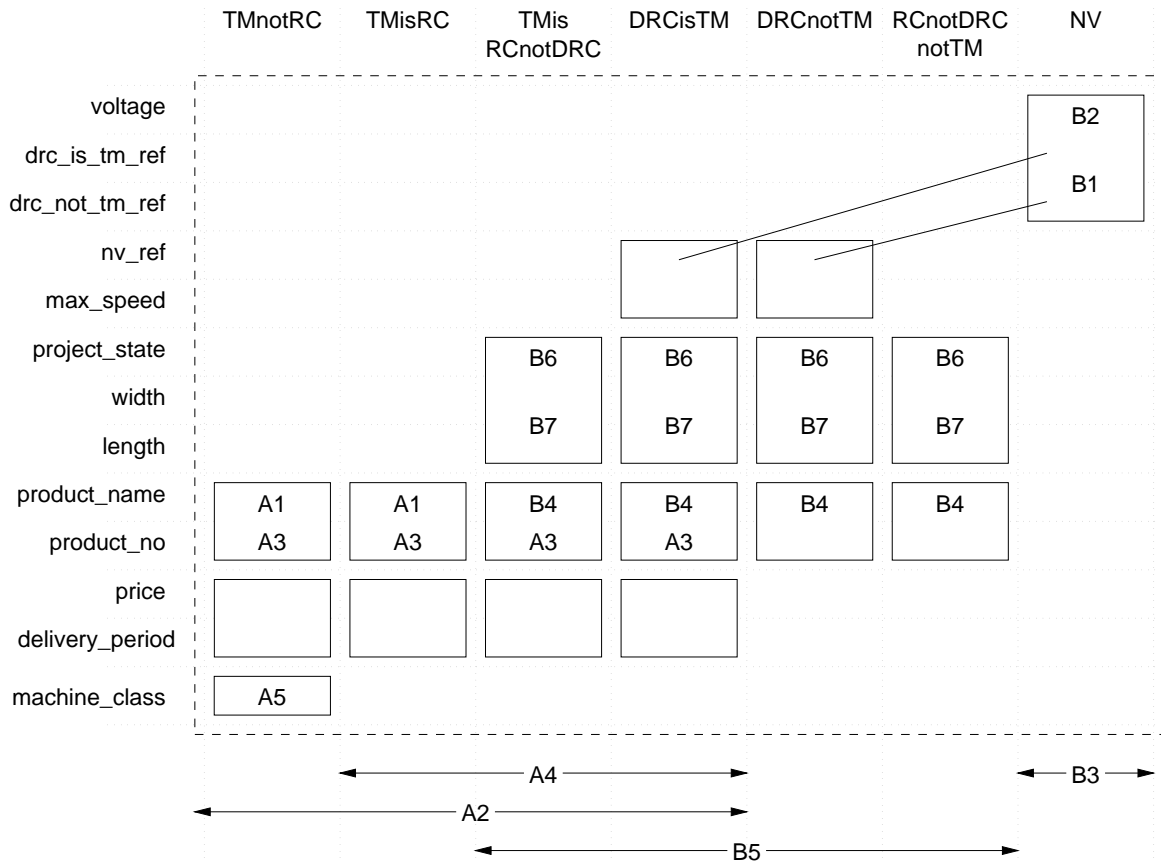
TMnotRC TMisRC TMis RCnotDRC DRCisTM DRCnotTM RCnotDRC notTM NV

voltage
drc_is_tm_ref
drc_not_tm_ref
nv_ref
max_speed
project_state
width
length
product_name
product_no
price
delivery_period
machine_class

B2
B1

B6 B7
B6 B7
B6 B7
B6 B7

A1 A3
A1 A3
B4 A3
B4 A3
B4
B4

A5

A4
B3
A2
B5